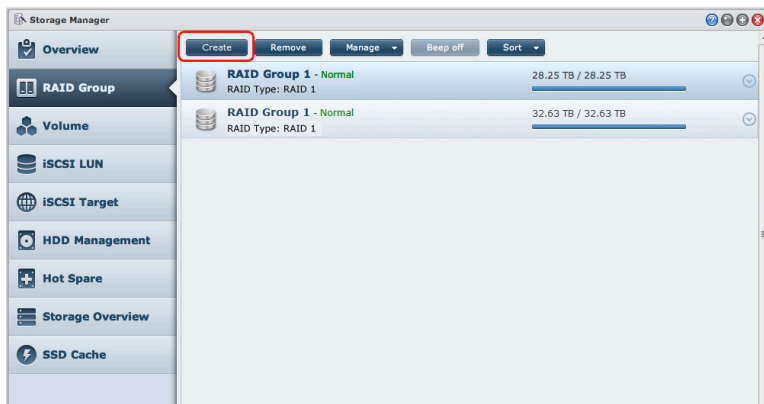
Storage Manager

Overview

RAID Group

Volume

iSCSI LUN

iSCSI Target

HDD Management

Hot Spare

Storage Overview

SSD Cache

Create Remove Manage Beep off Sort

RAID Group 1 - Normal
RAID Type: RAID 1
28.25 TB / 28.25 TB

RAID Group 1 - Normal
RAID Type: RAID 1
32.63 TB / 32.63 TB